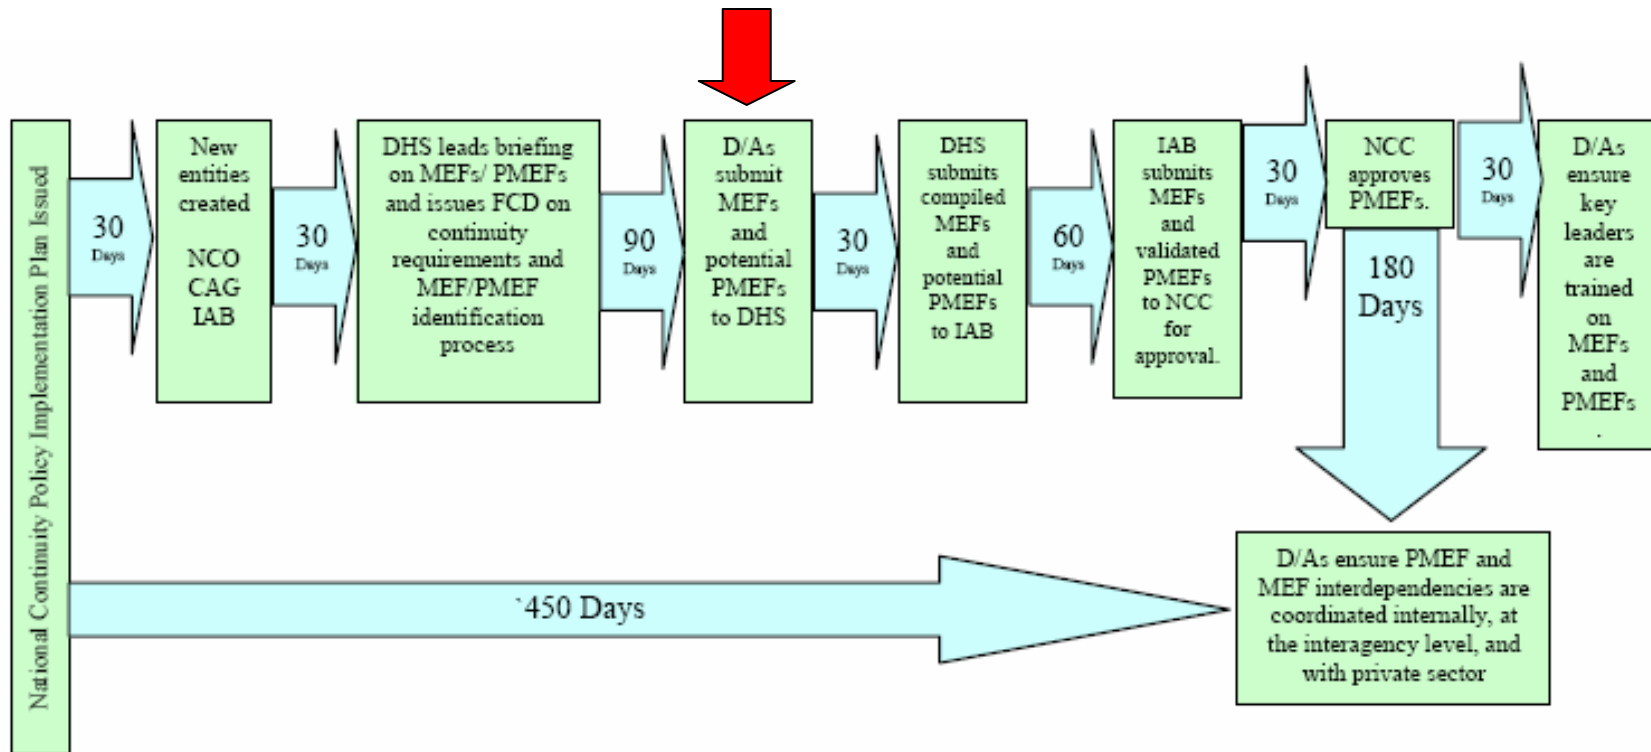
National Continuity Policy Implementation Plan Issued

30 Days

New entities created

NCO
CAG
IAB

30 Days

DHS leads briefing on MEFs/ PMEFs and issues FCD on continuity requirements and MEF/PMEF identification process

90 Days

D/As submit MEFs and potential PMEFs to DHS

30 Days

DHS submits compiled MEFs and potential PMEFs to IAB

60 Days

IAB submits MEFs and validated PMEFs to NCC for approval.

30 Days

NCC approves PMEFs.

30 Days

D/As ensure key leaders are trained on MEFs and PMEFs.

180 Days

`450 Days

D/As ensure PMEF and MEF interdependencies are coordinated internally, at the interagency level, and with private sector